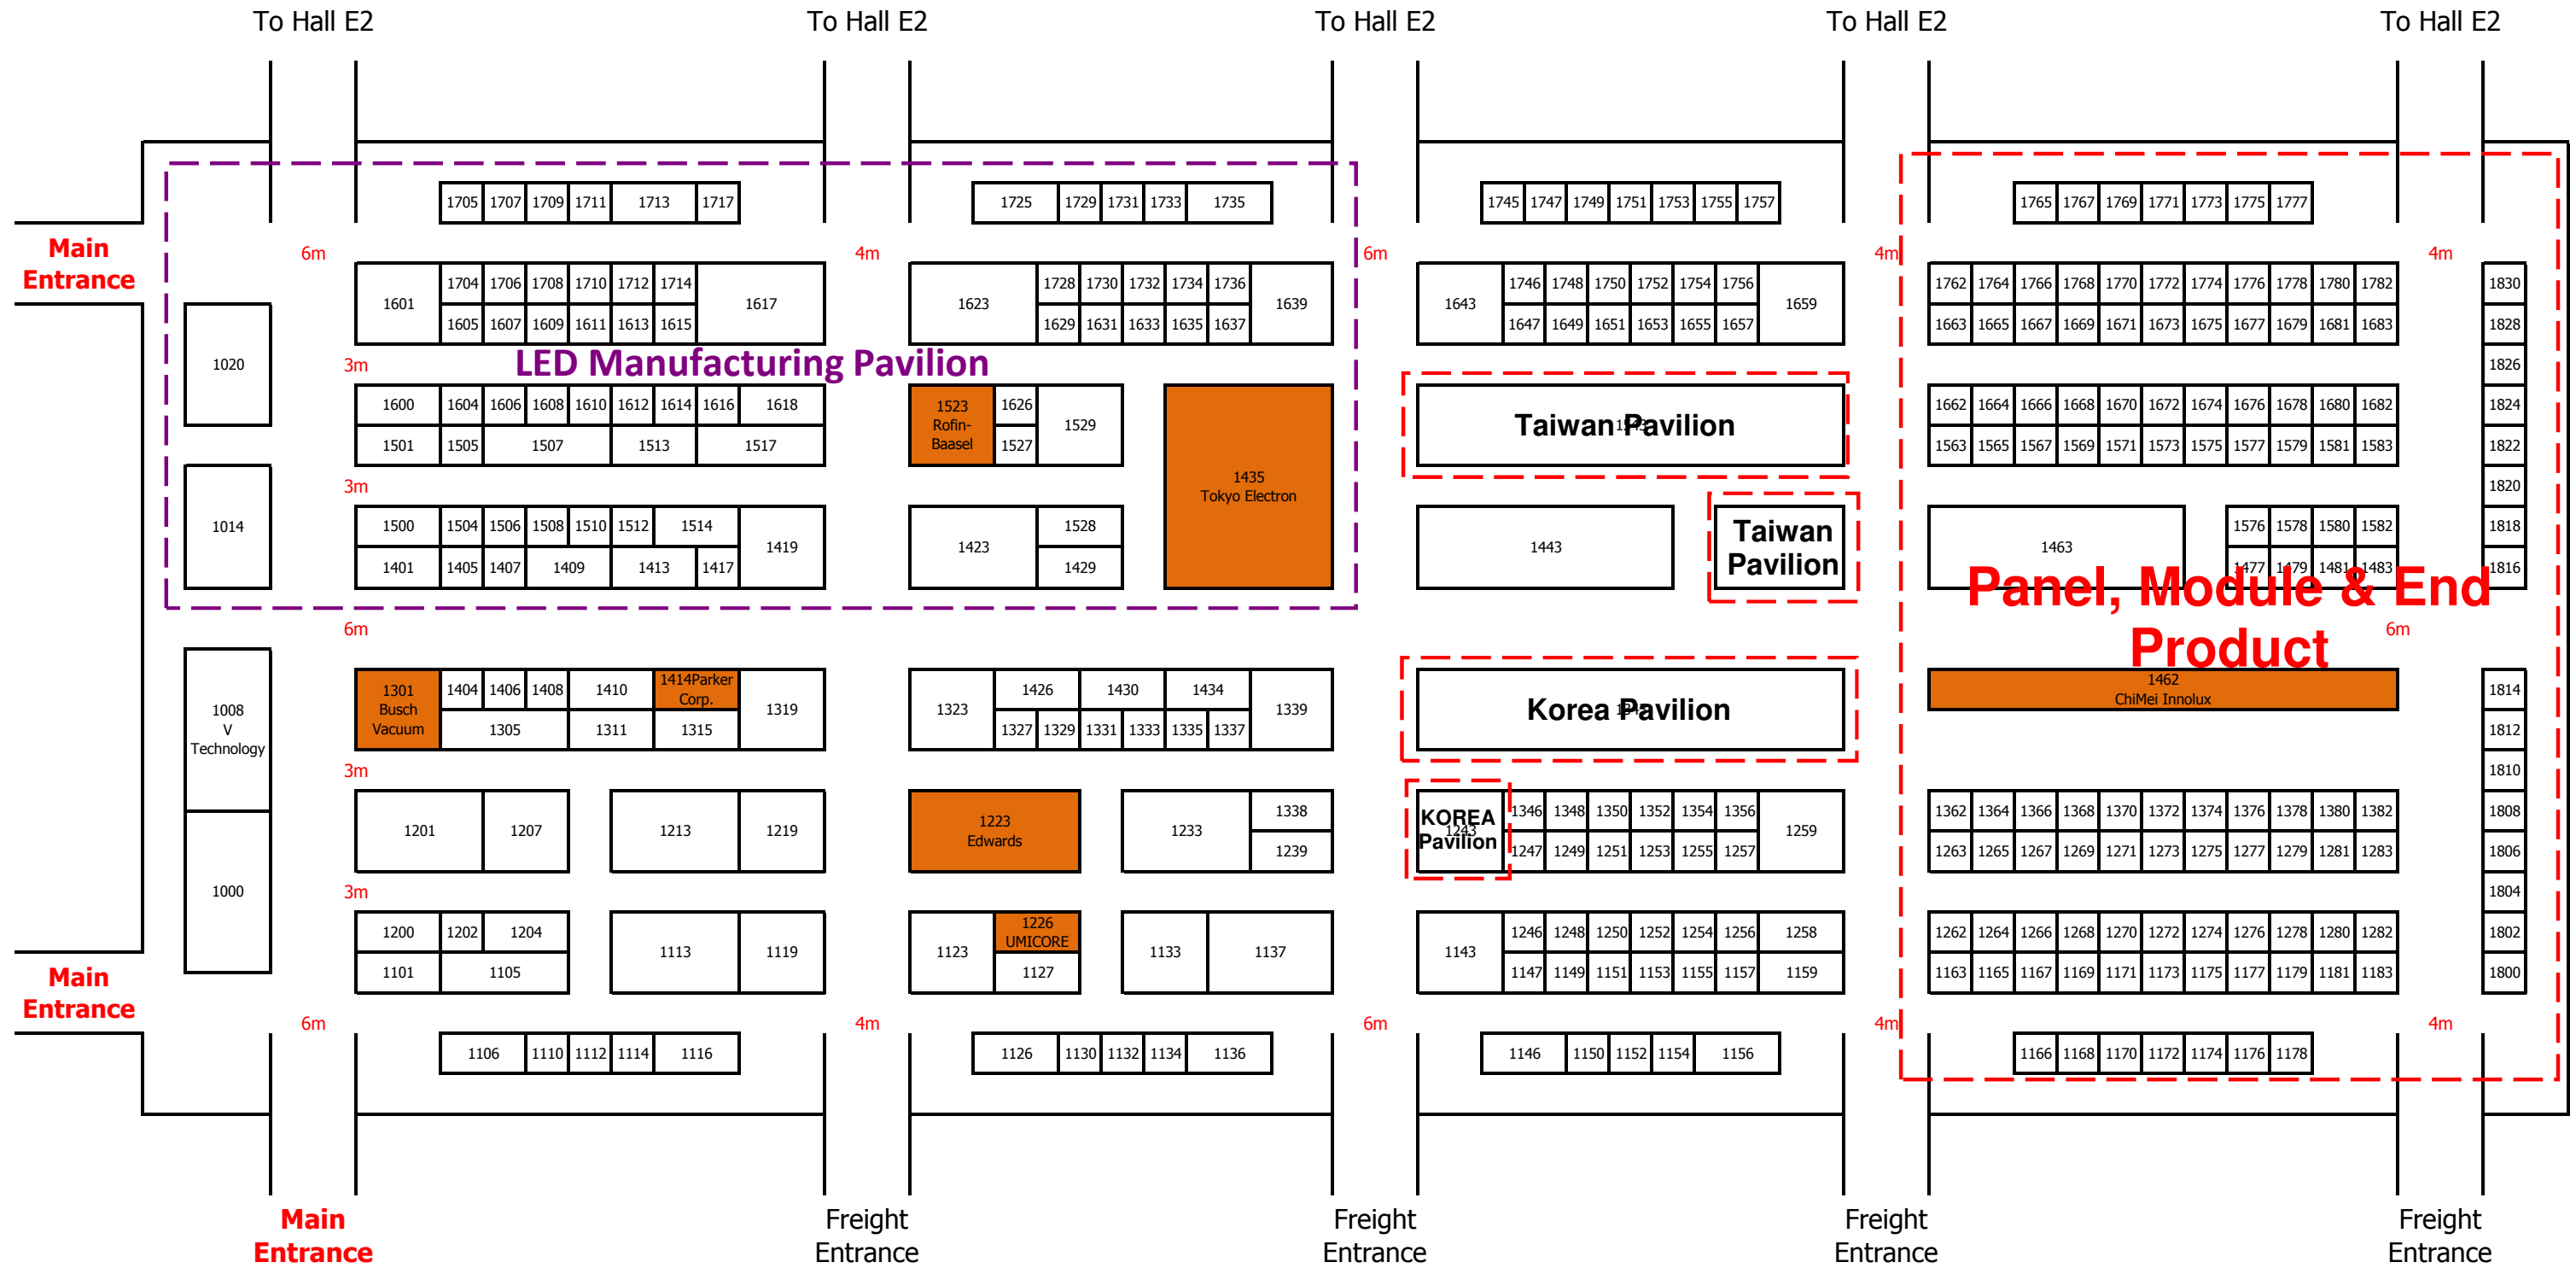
To Hall E2 To Hall E2 To Hall E2 To Hall E2 To Hall E2

Main Entrance

6m 4m 6m 4m 4m

1705 1707 1709 1711 1713 1717
1725 1729 1731 1733 1735
1745 1747 1749 1751 1753 1755 1757
1765 1767 1769 1771 1773 1775 1777

1601 1704 1706 1708 1710 1712 1714 1605 1607 1609 1611 1613 1615 1617
1623 1728 1730 1732 1734 1736 1629 1631 1633 1635 1637 1639
1643 1746 1748 1750 1752 1754 1756 1647 1649 1651 1653 1655 1657 1659
1762 1764 1766 1768 1770 1772 1774 1776 1778 1780 1782
1663 1665 1667 1669 1671 1673 1675 1677 1679 1681 1683
1830 1828 1826 1824 1822 1820 1818 1816

1020
3m
LED Manufacturing Pavilion
1600 1604 1606 1608 1610 1612 1614 1616 1618
1501 1505 1507 1513 1517
1523 Rofin-Baasel 1626 1527 1529
1435 Tokyo Electron
Taiwan Pavilion
1662 1664 1666 1668 1670 1672 1674 1676 1678 1680 1682
1563 1565 1567 1569 1571 1573 1575 1577 1579 1581 1583

1014
3m
1500 1504 1506 1508 1510 1512 1514 1419
1401 1405 1407 1409 1413 1417
1423 1528 1429
1443
Taiwan Pavilion
1463
1576 1578 1580 1582 1477 1479 1481 1483
Panel, Module & End Product

6m 6m

1008 V Technology
1301 Busch Vacuum 1404 1406 1408 1410 1414Parker Corp. 1319
1305 1311 1315
1323 1426 1430 1434 1339
1327 1329 1331 1333 1335 1337
Korea Pavilion
1462 ChiMei Innolux
1814 1812 1810 1808 1806 1804 1802 1800

3m
1201 1207 1213 1219
1223 Edwards
1233 1338 1239
KOREA Pavilion 1243
1346 1348 1350 1352 1354 1356 1259
1247 1249 1251 1253 1255 1257
1362 1364 1366 1368 1370 1372 1374 1376 1378 1380 1382
1263 1265 1267 1269 1271 1273 1275 1277 1279 1281 1283

1000
3m
1200 1202 1204 1101 1105
1113 1119
1123 1226 UMICORE 1127
1133 1137
1143 1246 1248 1250 1252 1254 1256 1258
1147 1149 1151 1153 1155 1157 1159
1262 1264 1266 1268 1270 1272 1274 1276 1278 1280 1282
1163 1165 1167 1169 1171 1173 1175 1177 1179 1181 1183

Main Entrance

6m 4m 6m 4m 4m

1106 1110 1112 1114 1116
1126 1130 1132 1134 1136
1146 1150 1152 1154 1156
1166 1168 1170 1172 1174 1176 1178

Main Entrance
Freight Entrance
Freight Entrance
Freight Entrance
Freight Entrance